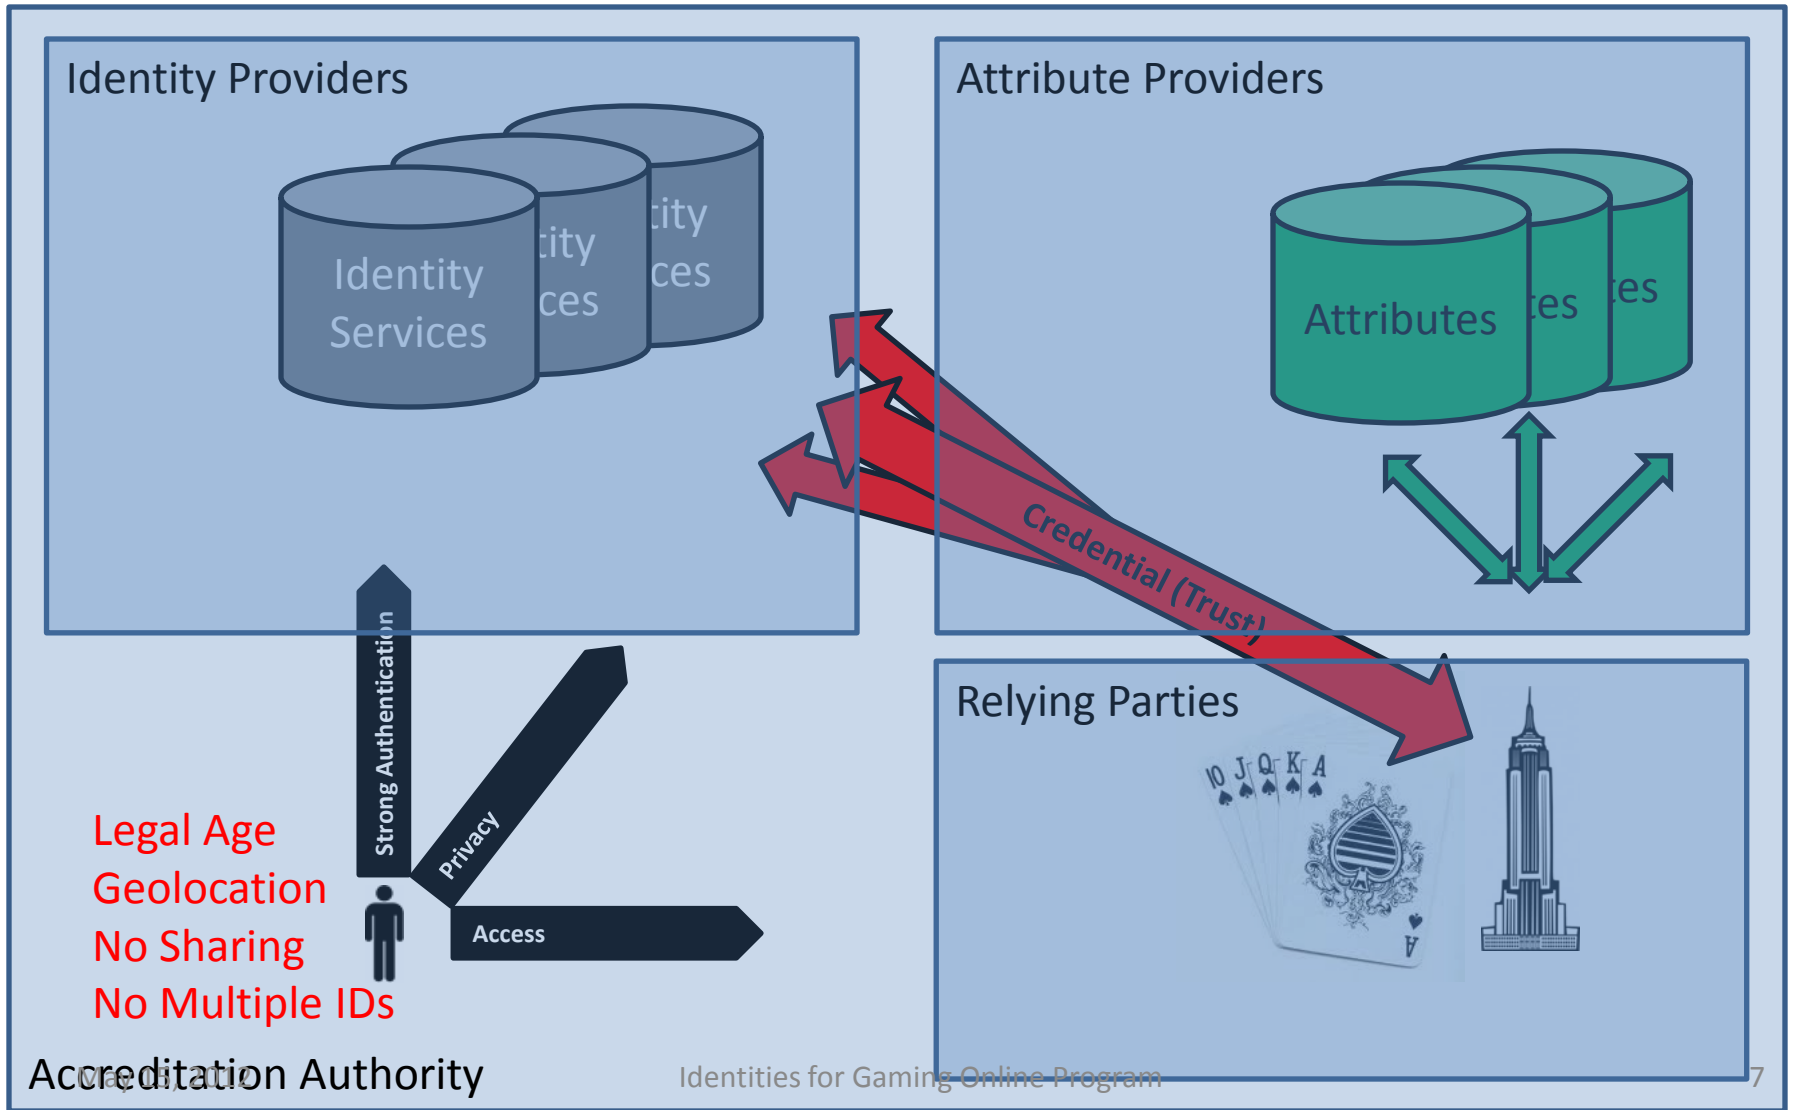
Identity Providers

tity
ces

tity
ces

Identity Services

Attribute Providers

Attributes

tes

tes

Credential (Trust)

Strong Authentication

Privacy

Access

Relying Parties

10 J Q K A

A

Legal Age
Geolocation
No Sharing
No Multiple IDs

Accreditation Authority

May 15, 2012

Identities for Gaming Online Program

7